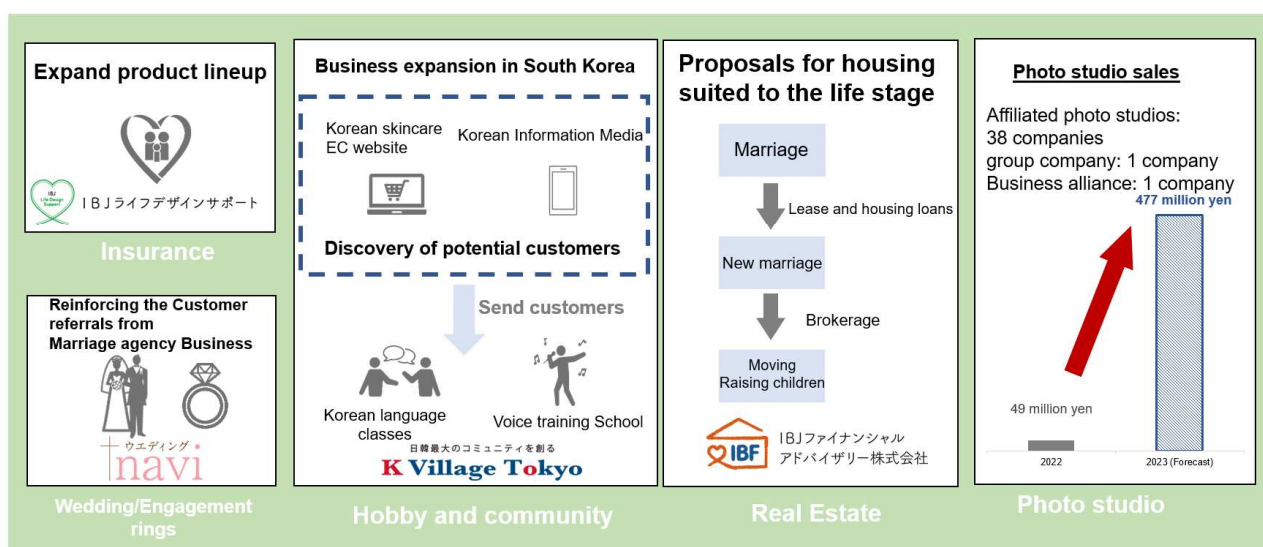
Expand product lineup

IBJ Life Design Support

IBJライフデザインサポート

Insurance

Reinforcing the Customer referrals from Marriage agency Business

ウエディング navi

Wedding/Engagement rings

Business expansion in South Korea

Korean skincare EC website

Korean Information Media

Discovery of potential customers

Send customers

Korean language classes

Voice training School

日韓最大のコミュニティを創る

K Village Tokyo

Hobby and community

Proposals for housing suited to the life stage

Marriage

Lease and housing loans

New marriage

Brokerage

Moving Raising children

IBF

IBJファイナンシャルアドバイザリー株式会社

Real Estate

Photo studio sales

Affiliated photo studios: 38 companies
group company: 1 company
Business alliance: 1 company

477 million yen

49 million yen

2022

2023 (Forecast)

Photo studio